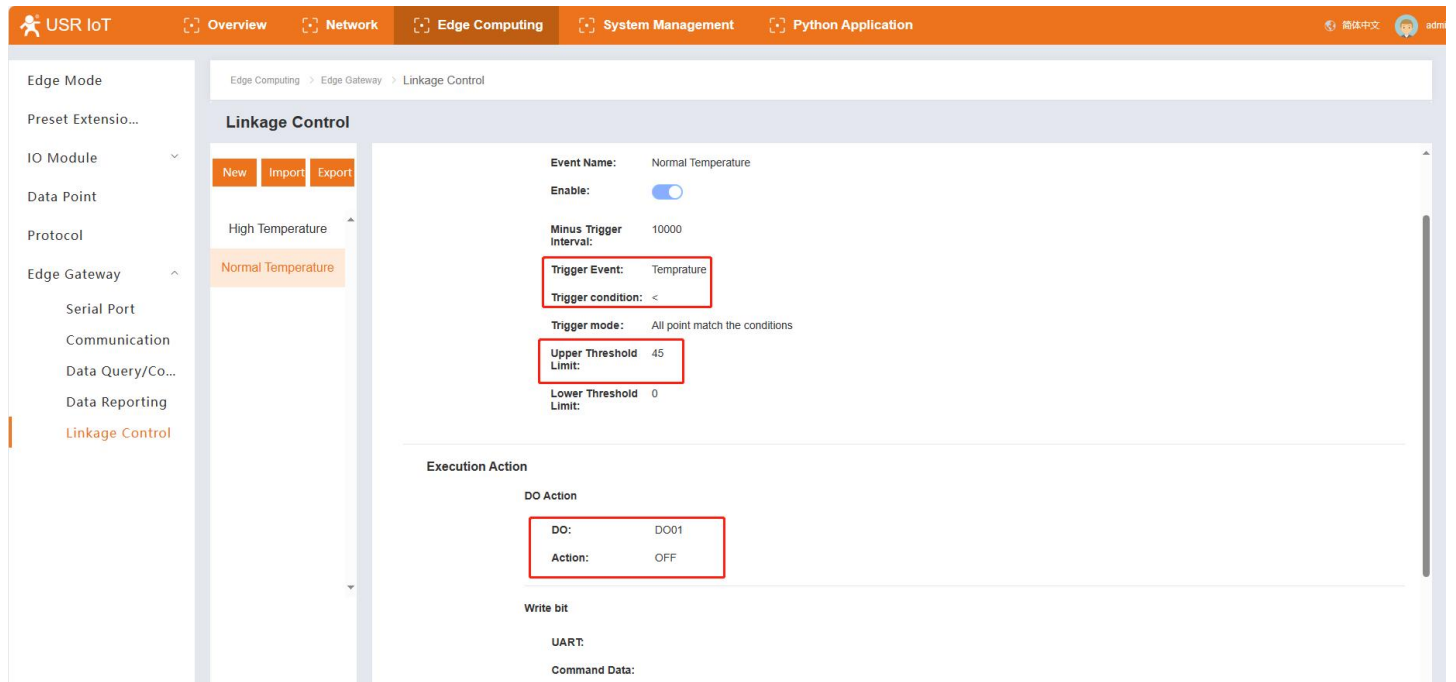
USR IoT
Overview
Network
Edge Computing
System Management
Python Application
简体中文
adm

Edge Mode
Preset Extensio...
IO Module
Data Point
Protocol
Edge Gateway
Serial Port
Communication
Data Query/Co...
Data Reporting
Linkage Control

Edge Computing > Edge Gateway > Linkage Control

Linkage Control

New
Import
Export

High Temperature
Normal Temperature

Event Name: Normal Temperature
Enable:
Minus Trigger Interval: 10000
Trigger Event: Temprature
Trigger condition: <
Trigger mode: All point match the conditions
Upper Threshold Limit: 45
Lower Threshold Limit: 0

Execution Action
DO Action
DO: DO01
Action: OFF

Write bit
UART:
Command Data: